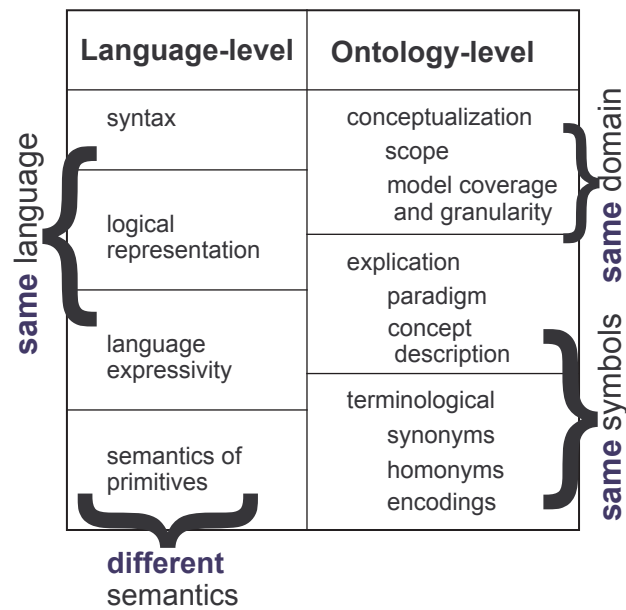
| Language-level | Ontology-level |
|---|---|
| syntax | conceptualization<br>scope<br>model coverage and granularity |
| logical representation | explication<br>paradigm<br>concept description |
| language expressivity | terminological<br>synonyms<br>homonyms<br>encodings |
| semantics of primitives | |

same language

same domain

same symbols

different semantics